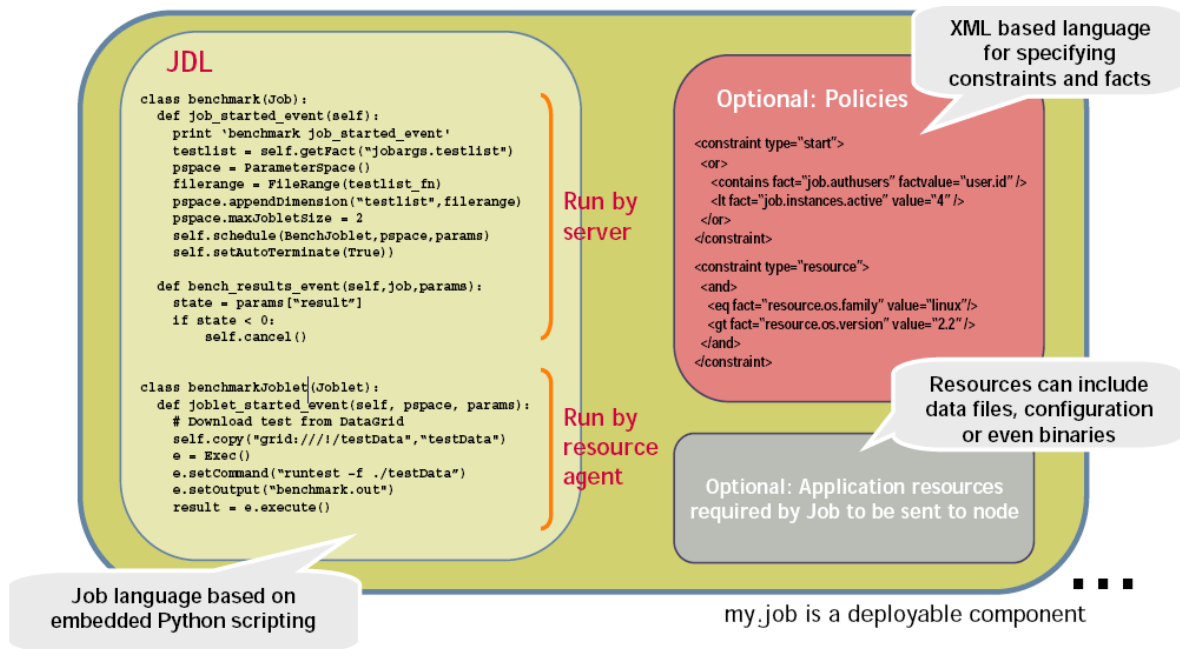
JDL

```
class benchmark(Job):
  def job_started_event(self):
    print 'benchmark job_started_event'
    testlist = self.getFact("jobargs.testlist")
    pspace = ParameterSpace()
    filerange = FileRange(testlist_fn)
    pspace.appendDimension("testlist",filerange)
    pspace.maxJobletSize = 2
    self.schedule(BenchJoblet,pspace,params)
    self.setAutoTerminate(True))

  def bench_results_event(self,job,params):
    state = params["result"]
    if state < 0:
        self.cancel()

class benchmarkJoblet(Joblet):
  def joblet_started_event(self, pspace, params):
    # Download test from DataGrid
    self.copy("grid:///!/testData","testData")
    e = Exec()
    e.setCommand("runtest -f ./testData")
    e.setOutput("benchmark.out")
    result = e.execute()
```

Run by server

Run by resource agent

XML based language for specifying constraints and facts

Optional: Policies

<constraint type="start">
<or>
<contains fact="job.authusers" factvalue="user.id" />
<lt fact="job.instances.active" value="4" />
</or>
</constraint>
<constraint type="resource">
<and>
<eq fact="resource.os.family" value="linux"/>
<gt fact="resource.os.version" value="2.2" />
</and>
</constraint>

Resources can include data files, configuration or even binaries

Optional: Application resources required by Job to be sent to node

Job language based on embedded Python scripting

...

my.job is a deployable component